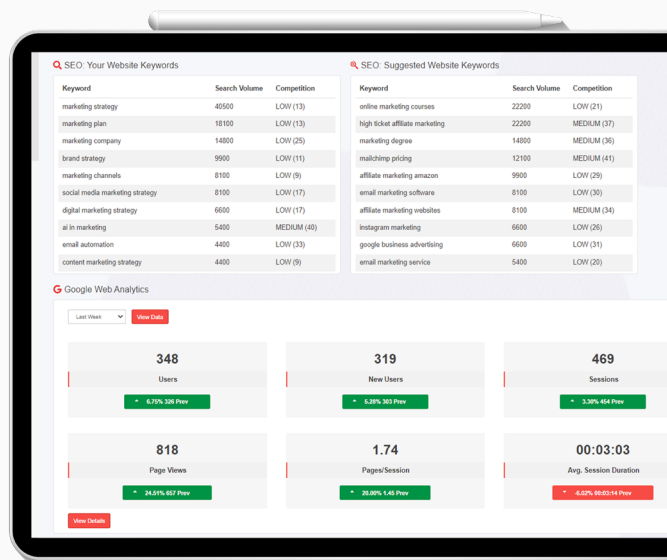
SEO: Your Website Keywords

| Keyword | Search Volume | Competition |
|---|---|---|
| marketing strategy | 40500 | LOW (13) |
| marketing plan | 18100 | LOW (13) |
| marketing company | 14800 | LOW (25) |
| brand strategy | 9900 | LOW (11) |
| marketing channels | 8100 | LOW (9) |
| social media marketing strategy | 8100 | LOW (17) |
| digital marketing strategy | 6600 | LOW (17) |
| ai in marketing | 5400 | MEDIUM (40) |
| email automation | 4400 | LOW (33) |
| content marketing strategy | 4400 | LOW (9) |

SEO: Suggested Website Keywords

| Keyword | Search Volume | Competition |
|---|---|---|
| online marketing courses | 22200 | LOW (21) |
| high ticket affiliate marketing | 22200 | MEDIUM (37) |
| marketing degree | 14800 | MEDIUM (36) |
| mailchimp pricing | 12100 | MEDIUM (41) |
| affiliate marketing amazon | 9900 | LOW (29) |
| email marketing software | 8100 | LOW (30) |
| affiliate marketing websites | 8100 | MEDIUM (34) |
| instagram marketing | 6600 | LOW (26) |
| google business advertising | 6600 | LOW (31) |
| email marketing service | 5400 | LOW (20) |

Google Web Analytics

Last Week View Data

348
Users
6.75% 326 Prev

319
New Users
5.28% 303 Prev

469
Sessions
3.30% 454 Prev

818
Page Views
24.51% 657 Prev

1.74
Pages/Session
20.00% 1.45 Prev

00:03:03
Avg. Session Duration
-6.02% 00:03:14 Prev

View Details